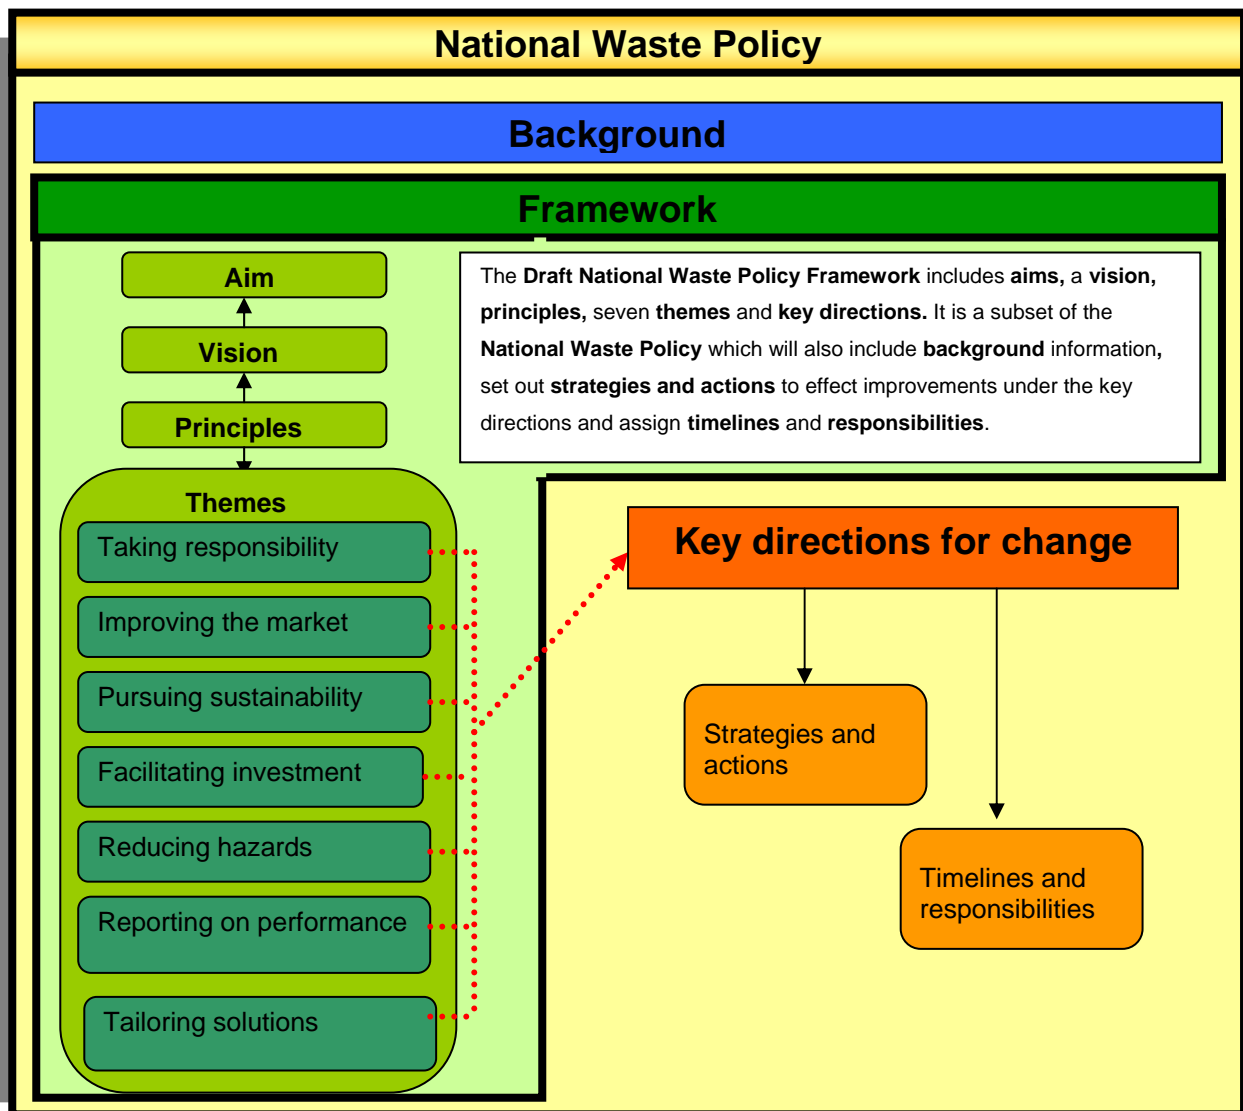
National Waste Policy

Background

Framework

Aim

Vision

Principles

The **Draft National Waste Policy Framework** includes **aims,** a **vision, principles,** seven **themes** and **key directions.** It is a subset of the **National Waste Policy** which will also include **background** information**,** set out **strategies and actions** to effect improvements under the key directions and assign **timelines** and **responsibilities**.

Themes

Taking responsibility

Improving the market

Pursuing sustainability

Facilitating investment

Reducing hazards

Reporting on performance

Tailoring solutions

Key directions for change

Strategies and actions

Timelines and responsibilities